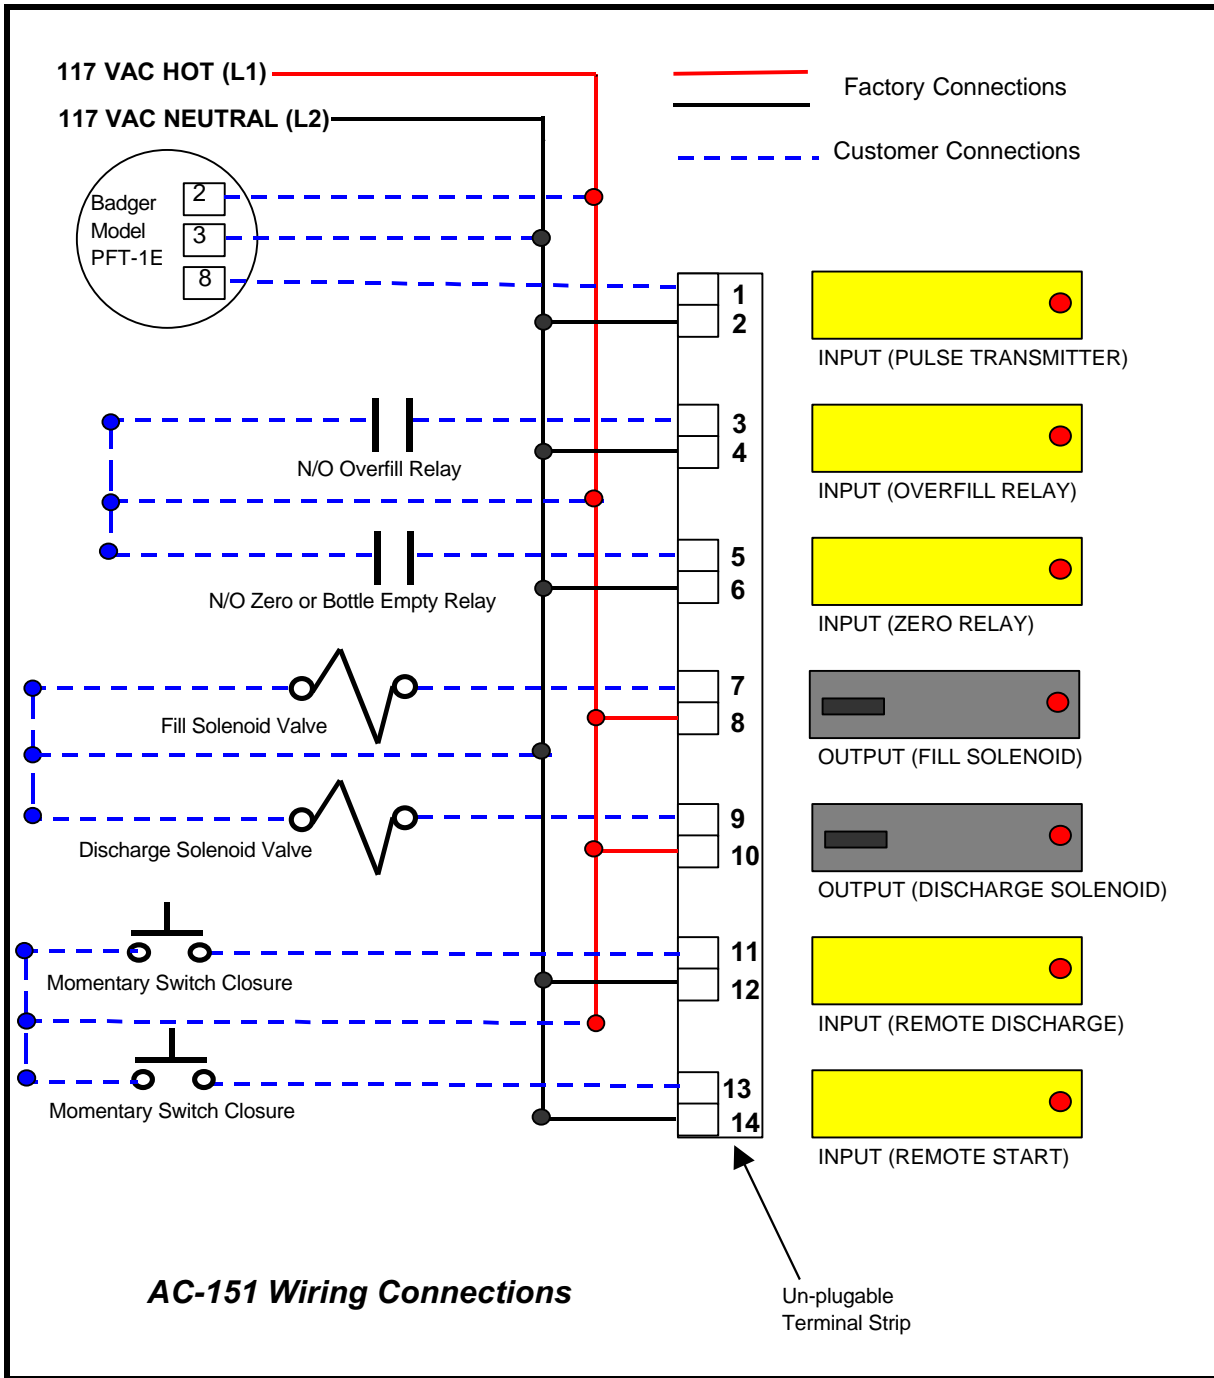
117 VAC HOT (L1)
117 VAC NEUTRAL (L2)

Factory Connections
Customer Connections

Badger Model PFT-1E
2
3
8

N/O Overfill Relay
N/O Zero or Bottle Empty Relay
Fill Solenoid Valve
Discharge Solenoid Valve
Momentary Switch Closure
Momentary Switch Closure

1
2
3
4
5
6
7
8
9
10
11
12
13
14

INPUT (PULSE TRANSMITTER)
INPUT (OVERFILL RELAY)
INPUT (ZERO RELAY)
OUTPUT (FILL SOLENOID)
OUTPUT (DISCHARGE SOLENOID)
INPUT (REMOTE DISCHARGE)
INPUT (REMOTE START)

AC-151 Wiring Connections

Un-plugable Terminal Strip